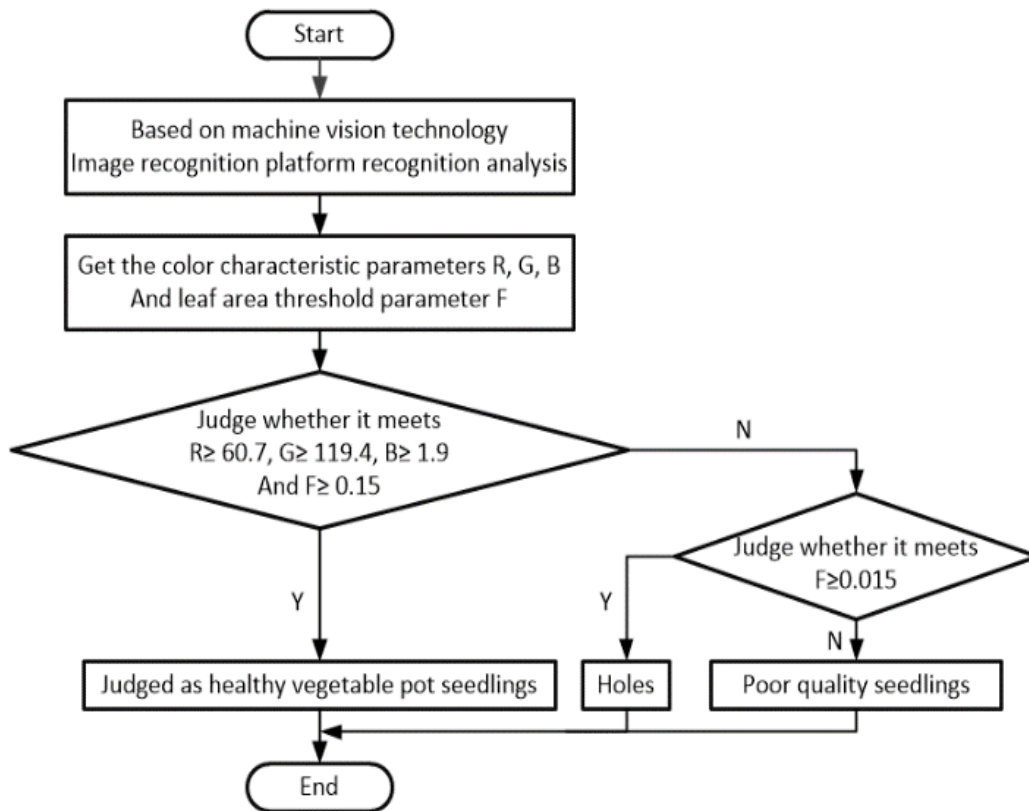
Start

Based on machine vision technology
Image recognition platform recognition analysis

Get the color characteristic parameters R, G, B
And leaf area threshold parameter F

Judge whether it meets
R≥ 60.7, G≥ 119.4, B≥ 1.9
And F≥ 0.15

N

Y

Judge whether it meets
F≥0.015

Y

N

Judged as healthy vegetable pot seedlings

Holes

Poor quality seedlings

End